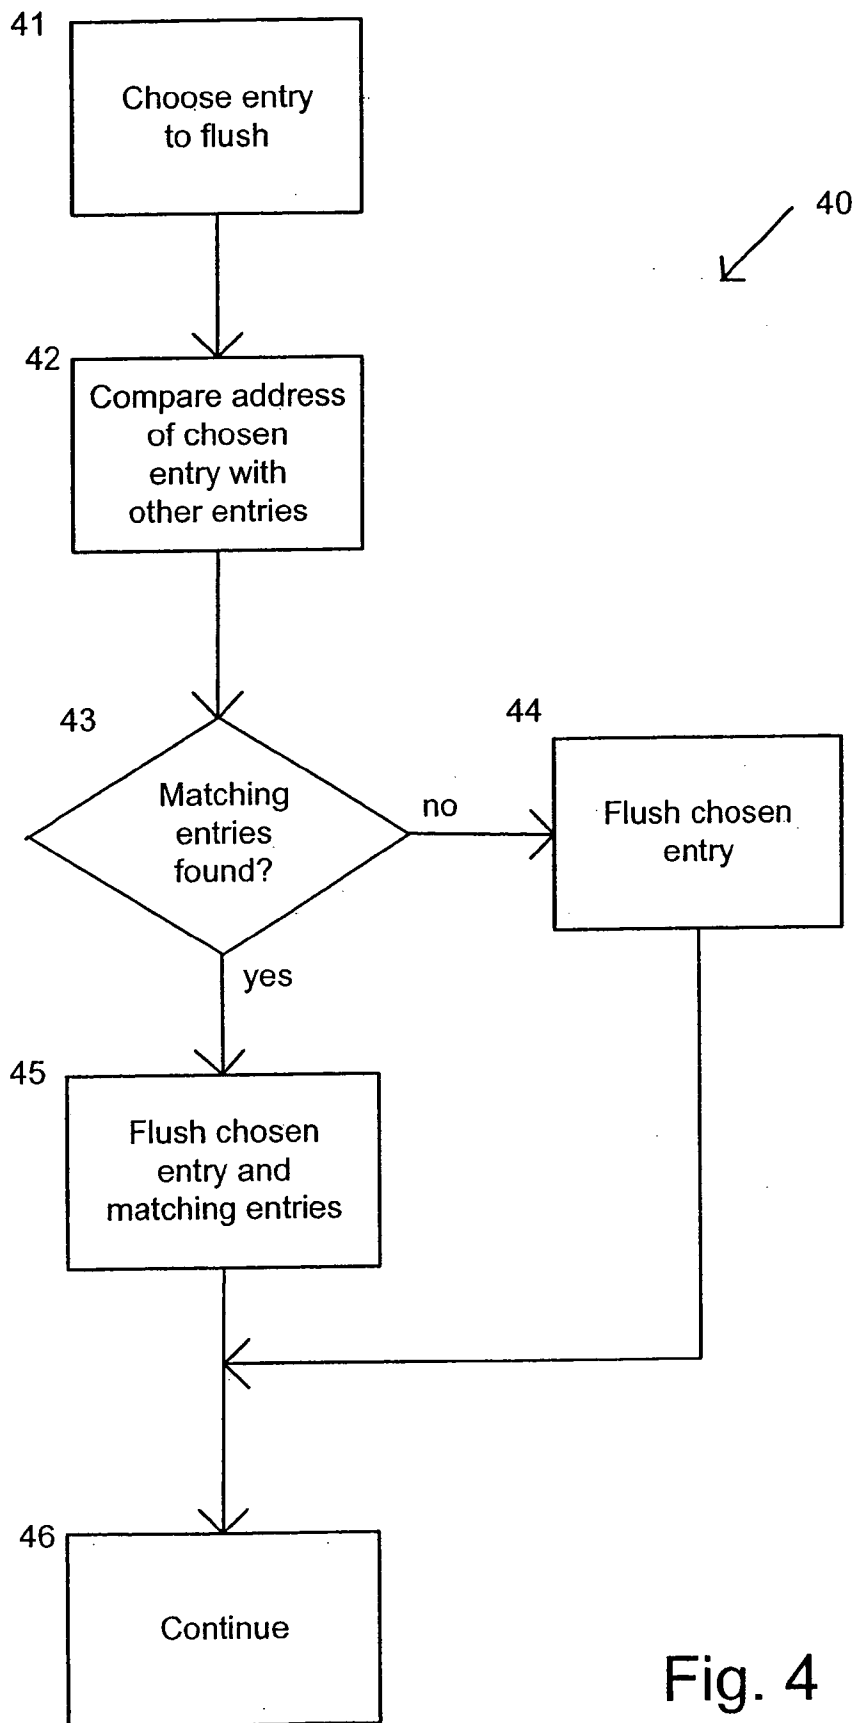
41

Choose entry to flush

40

42

Compare address of chosen entry with other entries

43

Matching entries found?

44

no

Flush chosen entry

yes

45

Flush chosen entry and matching entries

46

Continue

Fig. 4